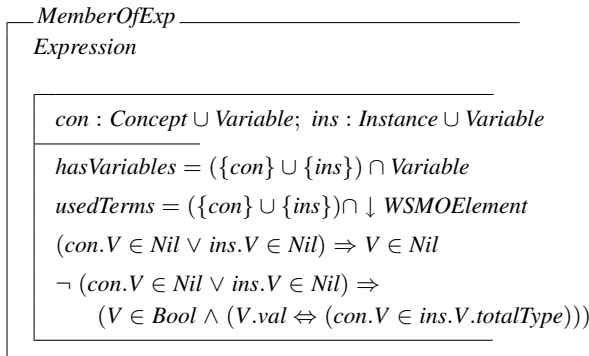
MemberOfExp
Expression

$con$ : $Concept \cup Variable$; $ins$ : $Instance \cup Variable$

$hasVariables = (\{con\} \cup \{ins\}) \cap Variable$
$usedTerms = (\{con\} \cup \{ins\}) \cap \downarrow WSMOElement$
$(con.V \in Nil \vee ins.V \in Nil) \Rightarrow V \in Nil$
$\neg\ (con.V \in Nil \vee ins.V \in Nil) \Rightarrow$
$(V \in Bool \wedge (V.val \Leftrightarrow (con.V \in ins.V.totalType)))$